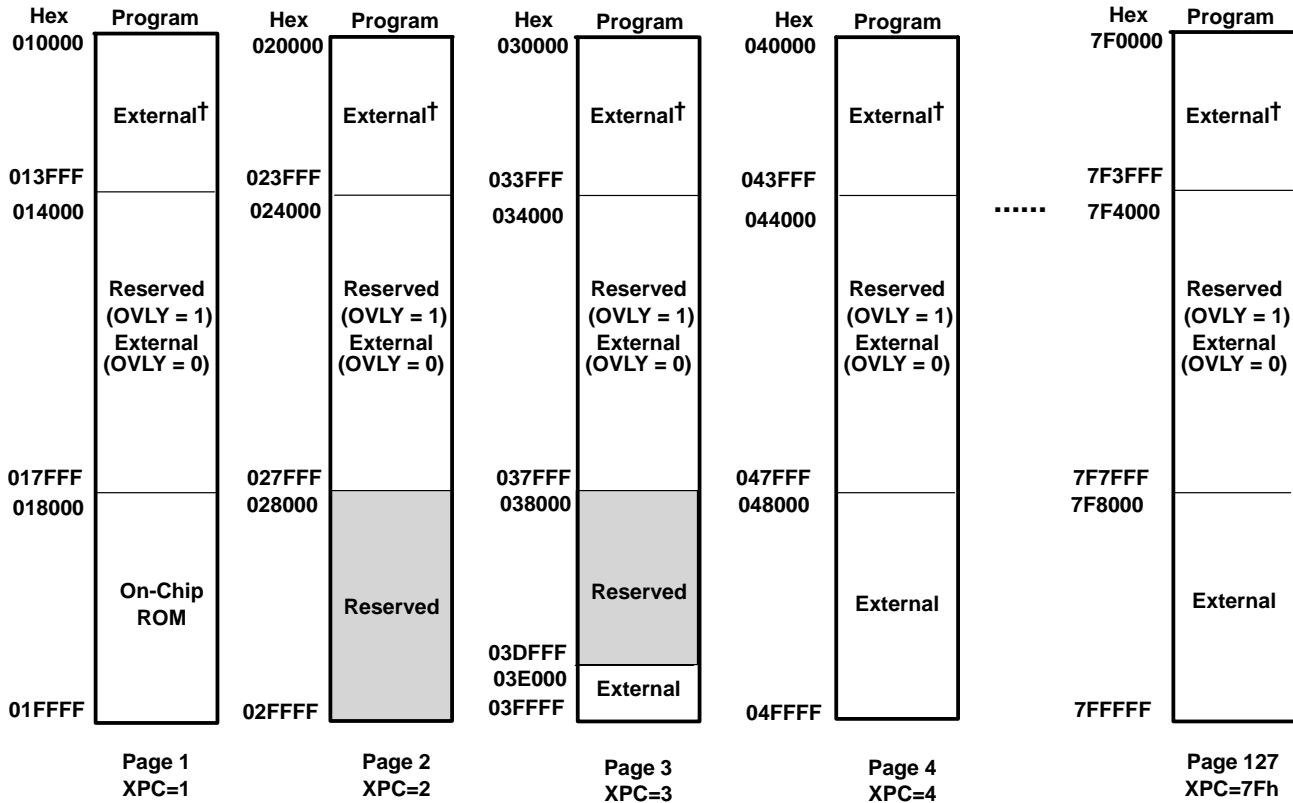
Hex Program
010000
External†
013FFF
014000
Reserved (OVLY = 1) External (OVLY = 0)
017FFF
018000
On-Chip ROM
01FFFF
Page 1
XPC=1

Hex Program
020000
External†
023FFF
024000
Reserved (OVLY = 1) External (OVLY = 0)
027FFF
028000
Reserved
02FFFF
Page 2
XPC=2

Hex Program
030000
External†
033FFF
034000
Reserved (OVLY = 1) External (OVLY = 0)
037FFF
038000
Reserved
03DFFF
03E000
External
03FFFF
Page 3
XPC=3

Hex Program
040000
External†
043FFF
044000
Reserved (OVLY = 1) External (OVLY = 0)
047FFF
048000
External
04FFFF
Page 4
XPC=4

......

Hex Program
7F0000
External†
7F3FFF
7F4000
Reserved (OVLY = 1) External (OVLY = 0)
7F7FFF
7F8000
External
7FFFFF
Page 127
XPC=7Fh